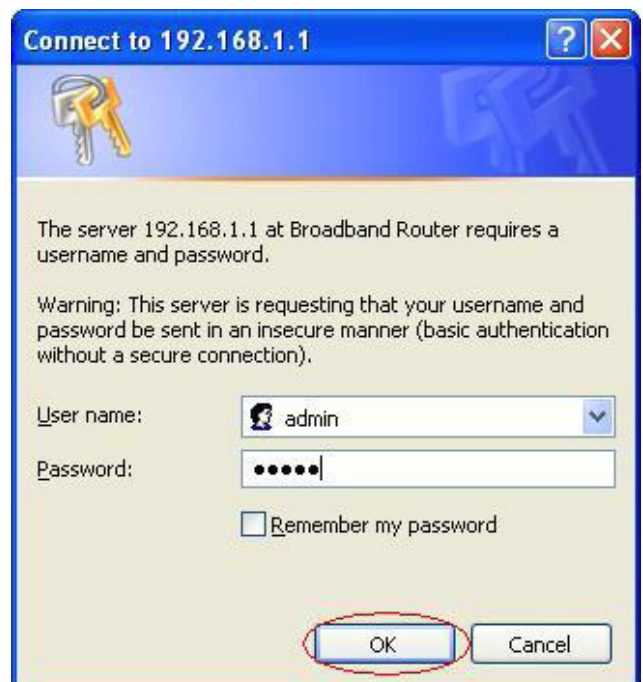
Connect to 192.168.1.1

The server 192.168.1.1 at Broadband Router requires a username and password.

Warning: This server is requesting that your username and password be sent in an insecure manner (basic authentication without a secure connection).

User name: admin

Password: •••••

Remember my password

OK

Cancel